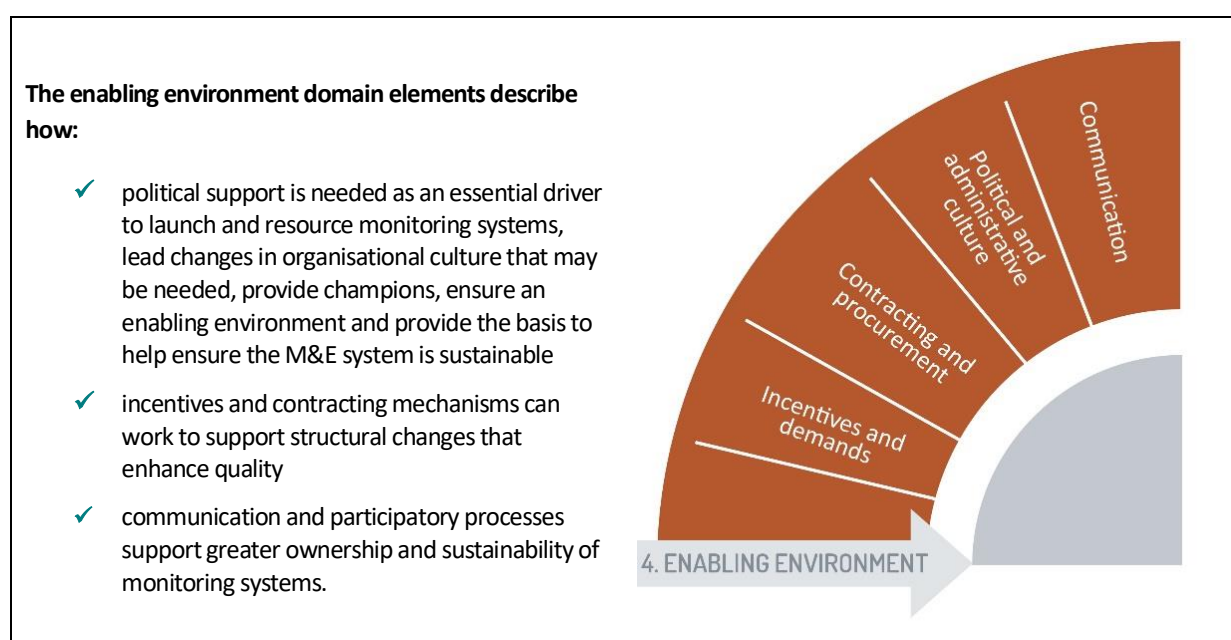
**The enabling environment domain elements describe how:**

✓ political support is needed as an essential driver to launch and resource monitoring systems, lead changes in organisational culture that may be needed, provide champions, ensure an enabling environment and provide the basis to help ensure the M&E system is sustainable

✓ incentives and contracting mechanisms can work to support structural changes that enhance quality

✓ communication and participatory processes support greater ownership and sustainability of monitoring systems.

Communication

Political and administrative culture

Contracting and procurement

Incentives and demands

4. ENABLING ENVIRONMENT